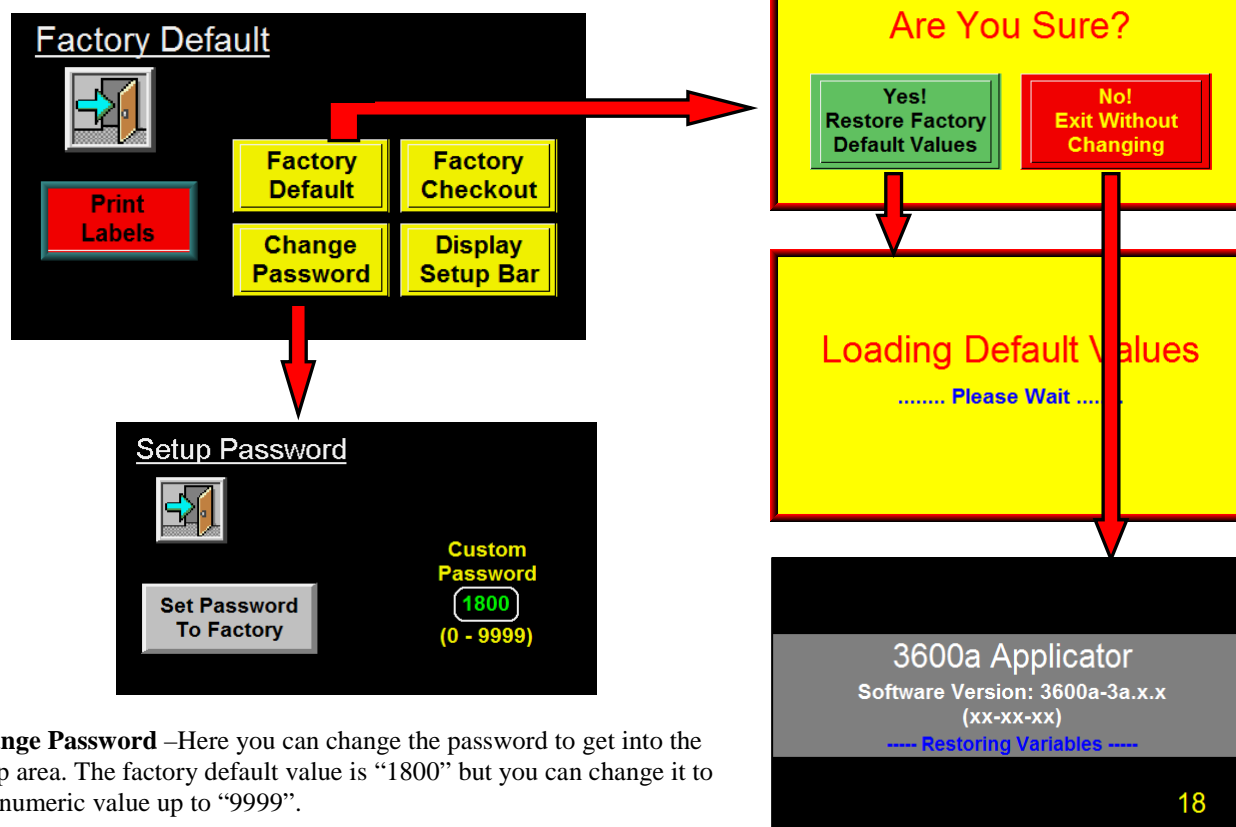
Factory Default

Print Labels

Factory Default

Factory Checkout

Change Password

Display Setup Bar

Are You Sure?

Yes! Restore Factory Default Values

No! Exit Without Changing

Loading Default V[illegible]lues

........ Please Wait ....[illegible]

Setup Password

Set Password To Factory

Custom Password

1800

(0 - 9999)

3600a Applicator

Software Version: 3600a-3a.x.x

(xx-xx-xx)

----- Restoring Variables -----

18

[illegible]nge Password –Here you can change the password to get into the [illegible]p area. The factory default value is “1800” but you can change it to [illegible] numeric value up to “9999”.